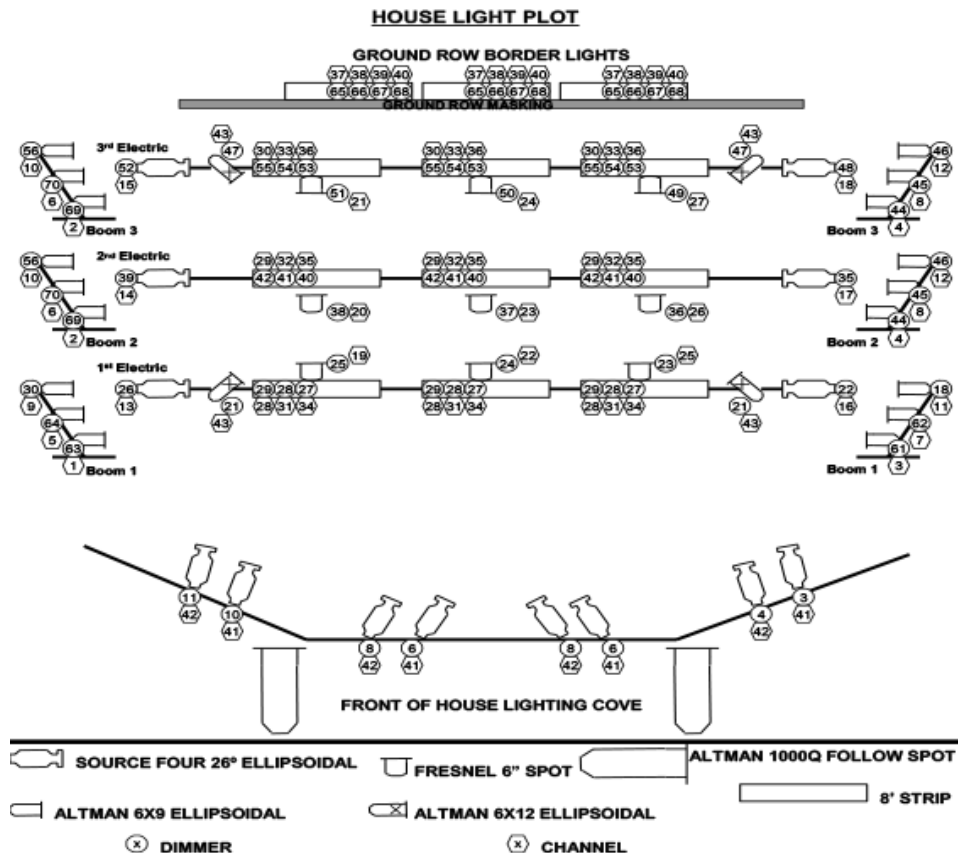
HOUSE LIGHT PLOT

GROUND ROW BORDER LIGHTS

37 38 39 40
65 66 67 68

37 38 39 40
65 66 67 68

37 38 39 40
65 66 67 68

GROUND ROW MASKING

3rd Electric

56 10 70 6 69 2 Boom 3

52 15

43 47

30 33 36
55 54 53

51 21

30 33 36
55 54 53

50 24

30 33 36
55 54 53

49 27

43 47

48 18

46 12 45 8 44 4 Boom 3

2nd Electric

56 10 70 6 69 2 Boom 2

39 14

29 32 35
42 41 40

38 20

29 32 35
42 41 40

37 23

29 32 35
42 41 40

36 26

35 17

46 12 45 8 44 4 Boom 2

1st Electric

30 9 64 5 63 1 Boom 1

26 13

21 43

25 19

29 28 27
28 31 34

24 22

29 28 27
28 31 34

23 25

29 28 27
28 31 34

21 43

22 16

18 11 62 7 61 3 Boom 1

11 42

10 41

8 42

6 41

8 42

6 41

4 42

3 41

FRONT OF HOUSE LIGHTING COVE

SOURCE FOUR 26º ELLIPSOIDAL

FRESNEL 6" SPOT

ALTMAN 1000Q FOLLOW SPOT

ALTMAN 6X9 ELLIPSOIDAL

ALTMAN 6X12 ELLIPSOIDAL

8' STRIP

x DIMMER

x CHANNEL